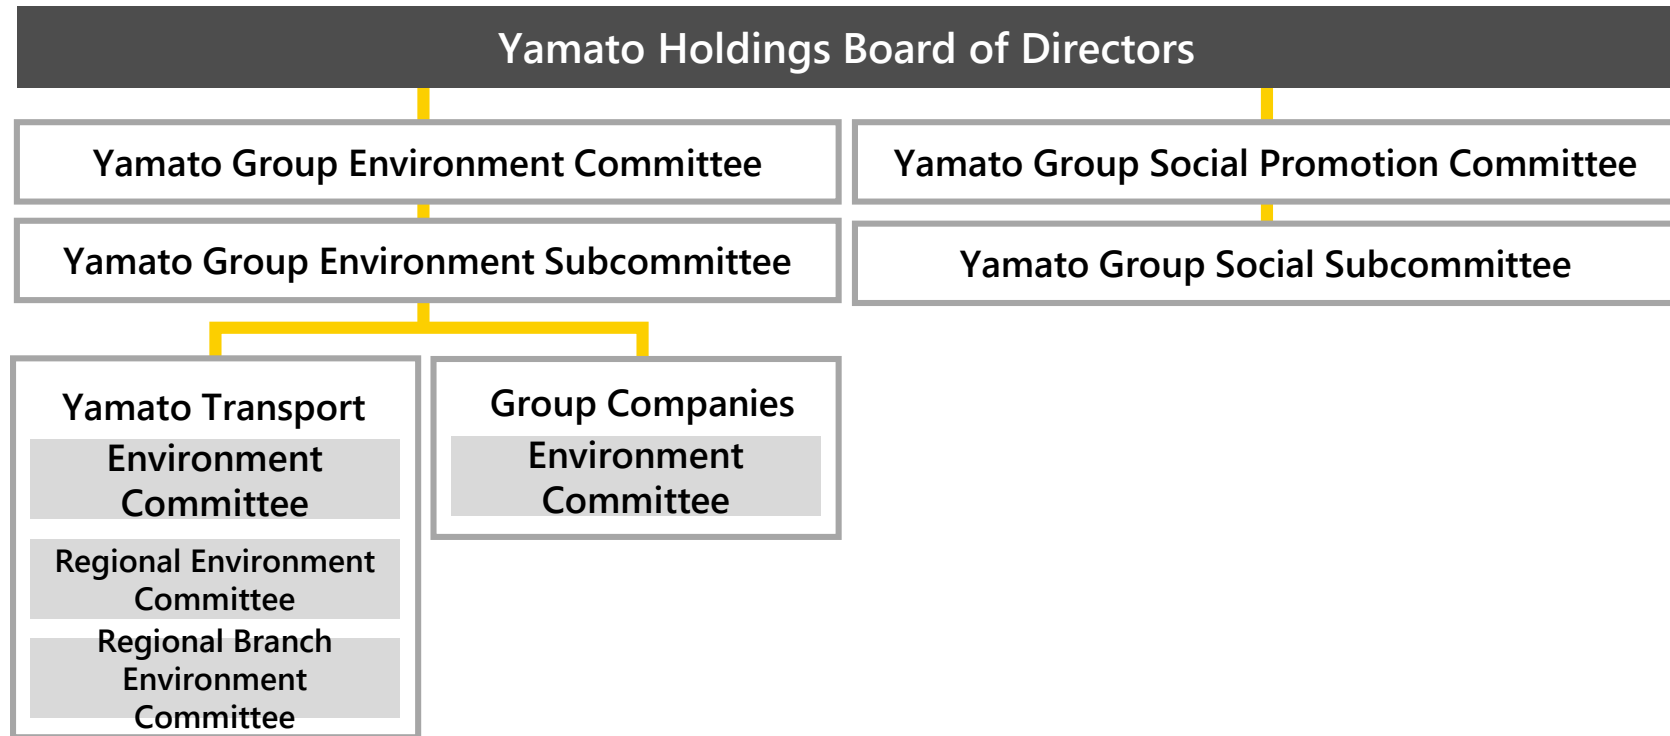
Yamato Holdings Board of Directors

Yamato Group Environment Committee

Yamato Group Social Promotion Committee

Yamato Group Environment Subcommittee

Yamato Group Social Subcommittee

Yamato Transport

Environment Committee

Regional Environment Committee

Regional Branch Environment Committee

Group Companies

Environment Committee